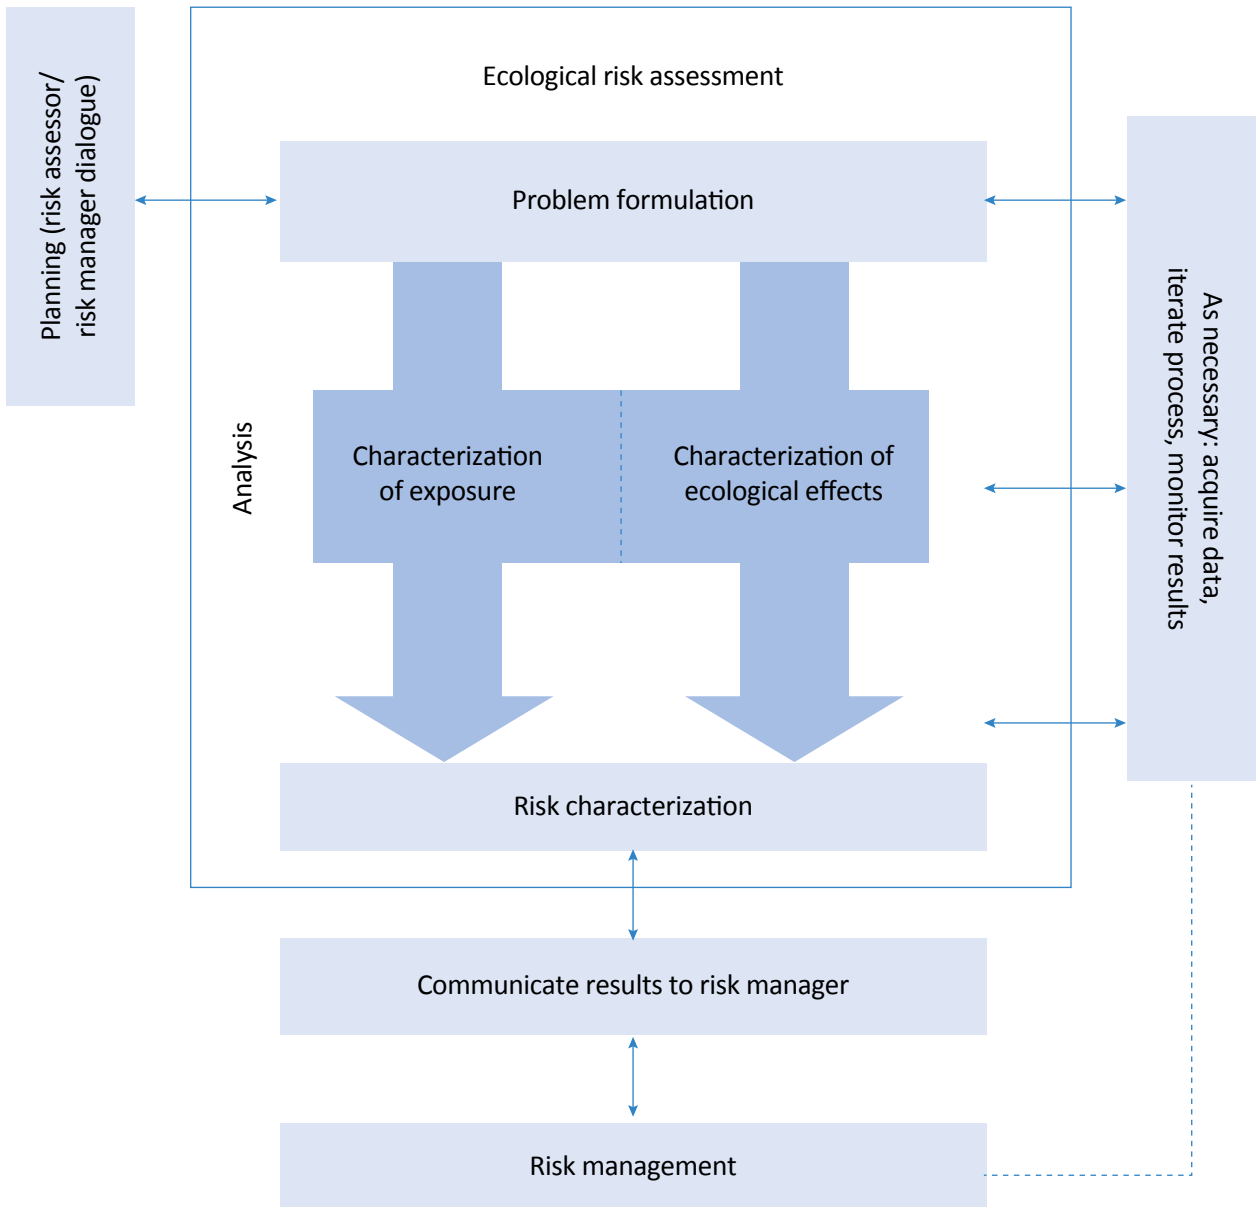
Planning (risk assessor/ risk manager dialogue)

Ecological risk assessment

Problem formulation

Analysis

Characterization of exposure

Characterization of ecological effects

Risk characterization

As necessary: acquire data, iterate process, monitor results

Communicate results to risk manager

Risk management